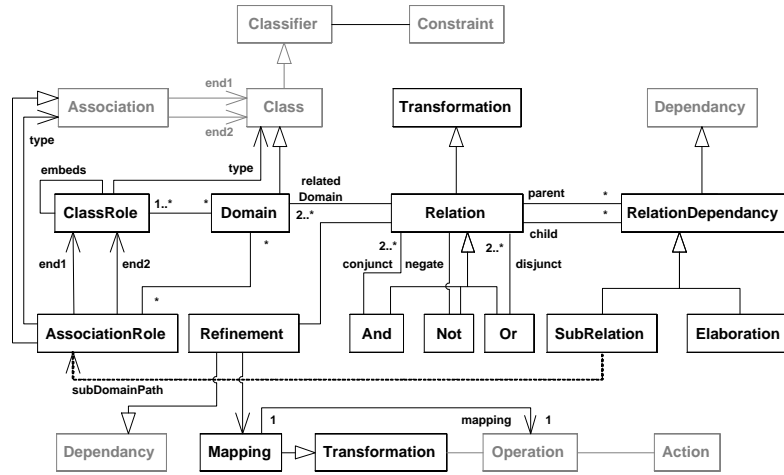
Classifier
Constraint
Association
end1
end2
Class
Transformation
Dependancy
type
embeds
type
related Domain
parent
*
ClassRole
1..*
*
Domain
2..*
Relation
*
RelationDependancy
child
*
2..*
conjunct
negate
2..*
disjunct
end1
end2
*
AssociationRole
Refinement
And
Not
Or
SubRelation
Elaboration
subDomainPath
1
mapping
1
Dependancy
Mapping
Transformation
Operation
Action